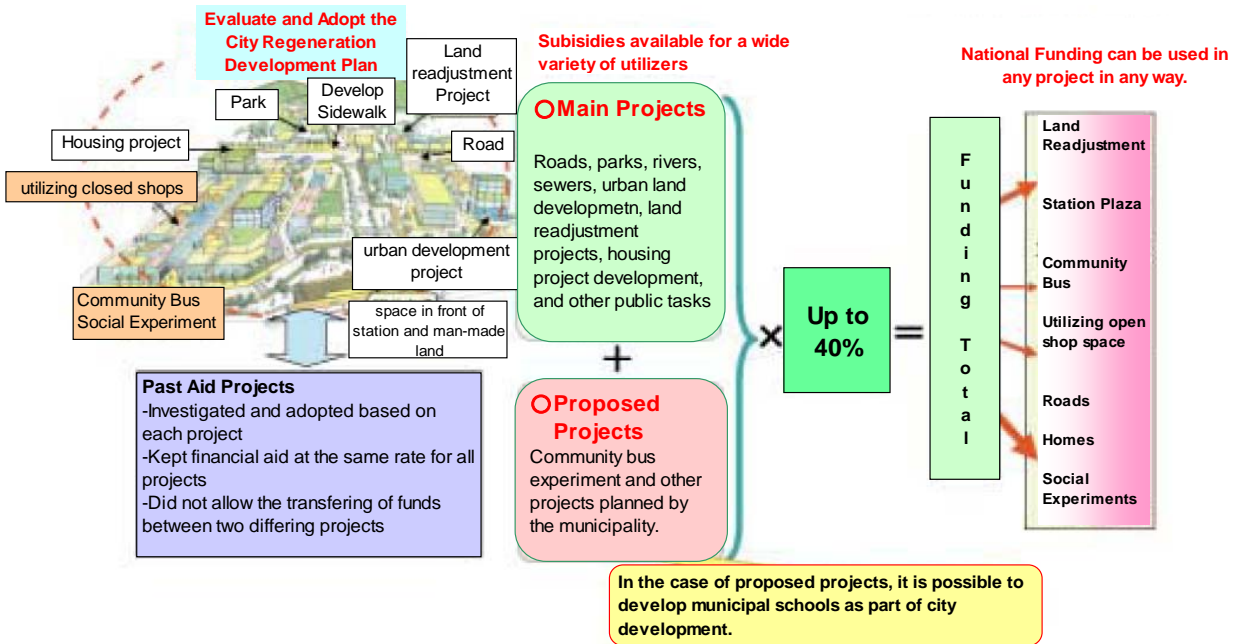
Evaluate and Adopt the City Regeneration Development Plan

Land readjustment Project

Park

Develop Sidewalk

Housing project

Road

utilizing closed shops

urban development project

Community Bus Social Experiment

space in front of station and man-made land

Past Aid Projects
-Investigated and adopted based on each project
-Kept financial aid at the same rate for all projects
-Did not allow the transfering of funds between two differing projects

Subisidies available for a wide variety of utilizers

○Main Projects
Roads, parks, rivers, sewers, urban land developmetn, land readjustment projects, housing project development, and other public tasks

+

○Proposed Projects
Community bus experiment and other projects planned by the municipality.

×

Up to 40%

=

Funding Total

National Funding can be used in any project in any way.

Land Readjustment

Station Plaza

Community Bus

Utilizing open shop space

Roads

Homes

Social Experiments

In the case of proposed projects, it is possible to develop municipal schools as part of city development.